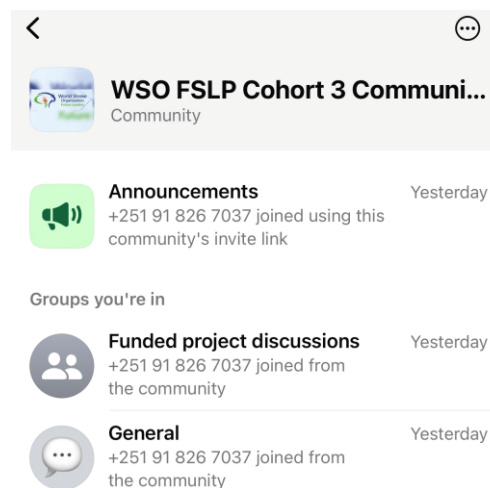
WSO FSLP Cohort 3 Communi...
Community

Announcements
Yesterday
+251 91 826 7037 joined using this community's invite link

Groups you're in

Funded project discussions
Yesterday
+251 91 826 7037 joined from the community

General
Yesterday
+251 91 826 7037 joined from the community